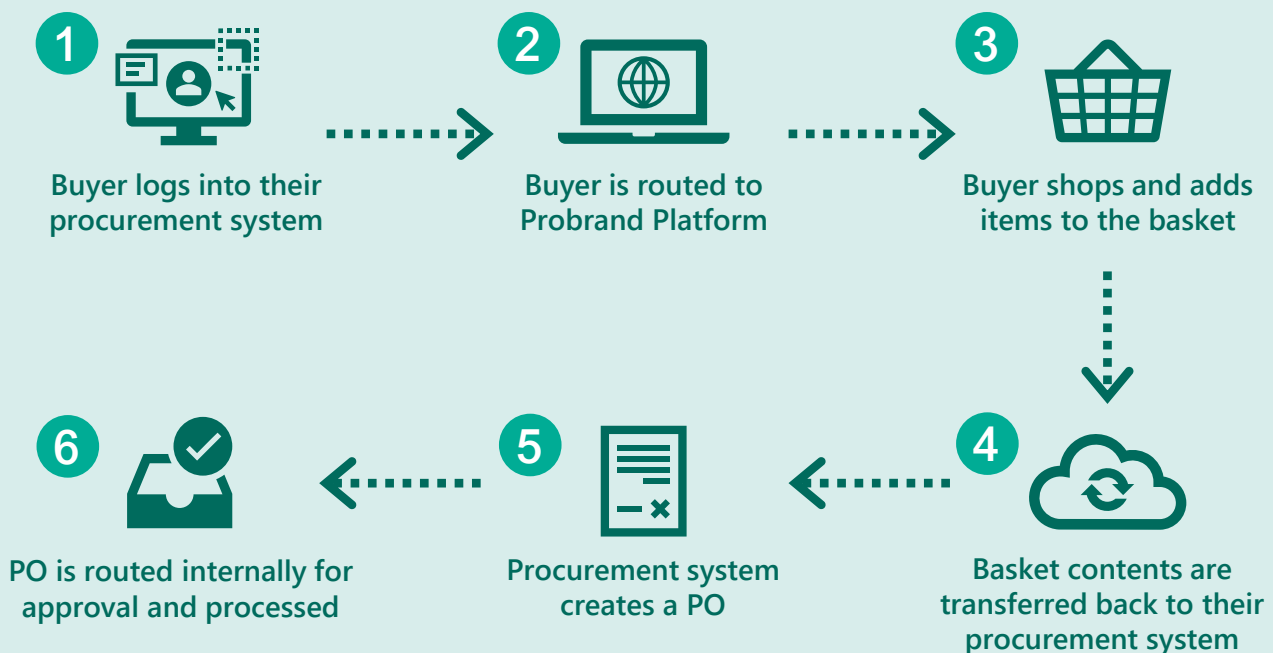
1

Buyer logs into their procurement system

2

Buyer is routed to Probrand Platform

3

Buyer shops and adds items to the basket

4

Basket contents are transferred back to their procurement system

5

Procurement system creates a PO

6

PO is routed internally for approval and processed